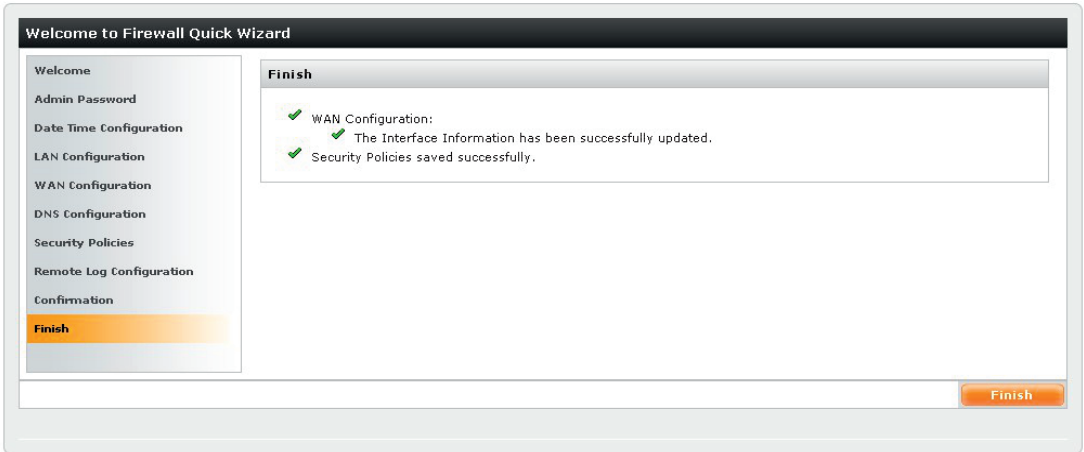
Welcome to Firewall Quick Wizard

Welcome
Admin Password
Date Time Configuration
LAN Configuration
WAN Configuration
DNS Configuration
Security Policies
Remote Log Configuration
Confirmation
Finish

Finish

WAN Configuration:
The Interface Information has been successfully updated.
Security Policies saved successfully.

Finish